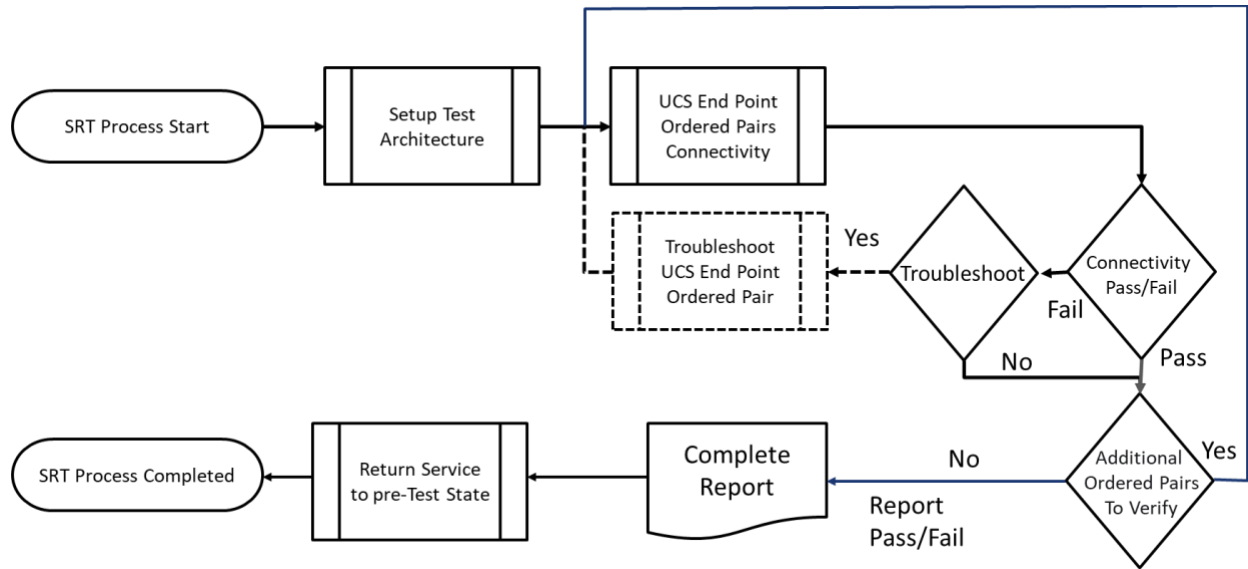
SRT Process Start

Setup Test Architecture

UCS End Point Ordered Pairs Connectivity

Troubleshoot UCS End Point Ordered Pair

Yes

Troubleshoot

Connectivity Pass/Fail

Fail

No

Pass

SRT Process Completed

Return Service to pre-Test State

Complete Report

No

Report Pass/Fail

Additional Ordered Pairs To Verify

Yes